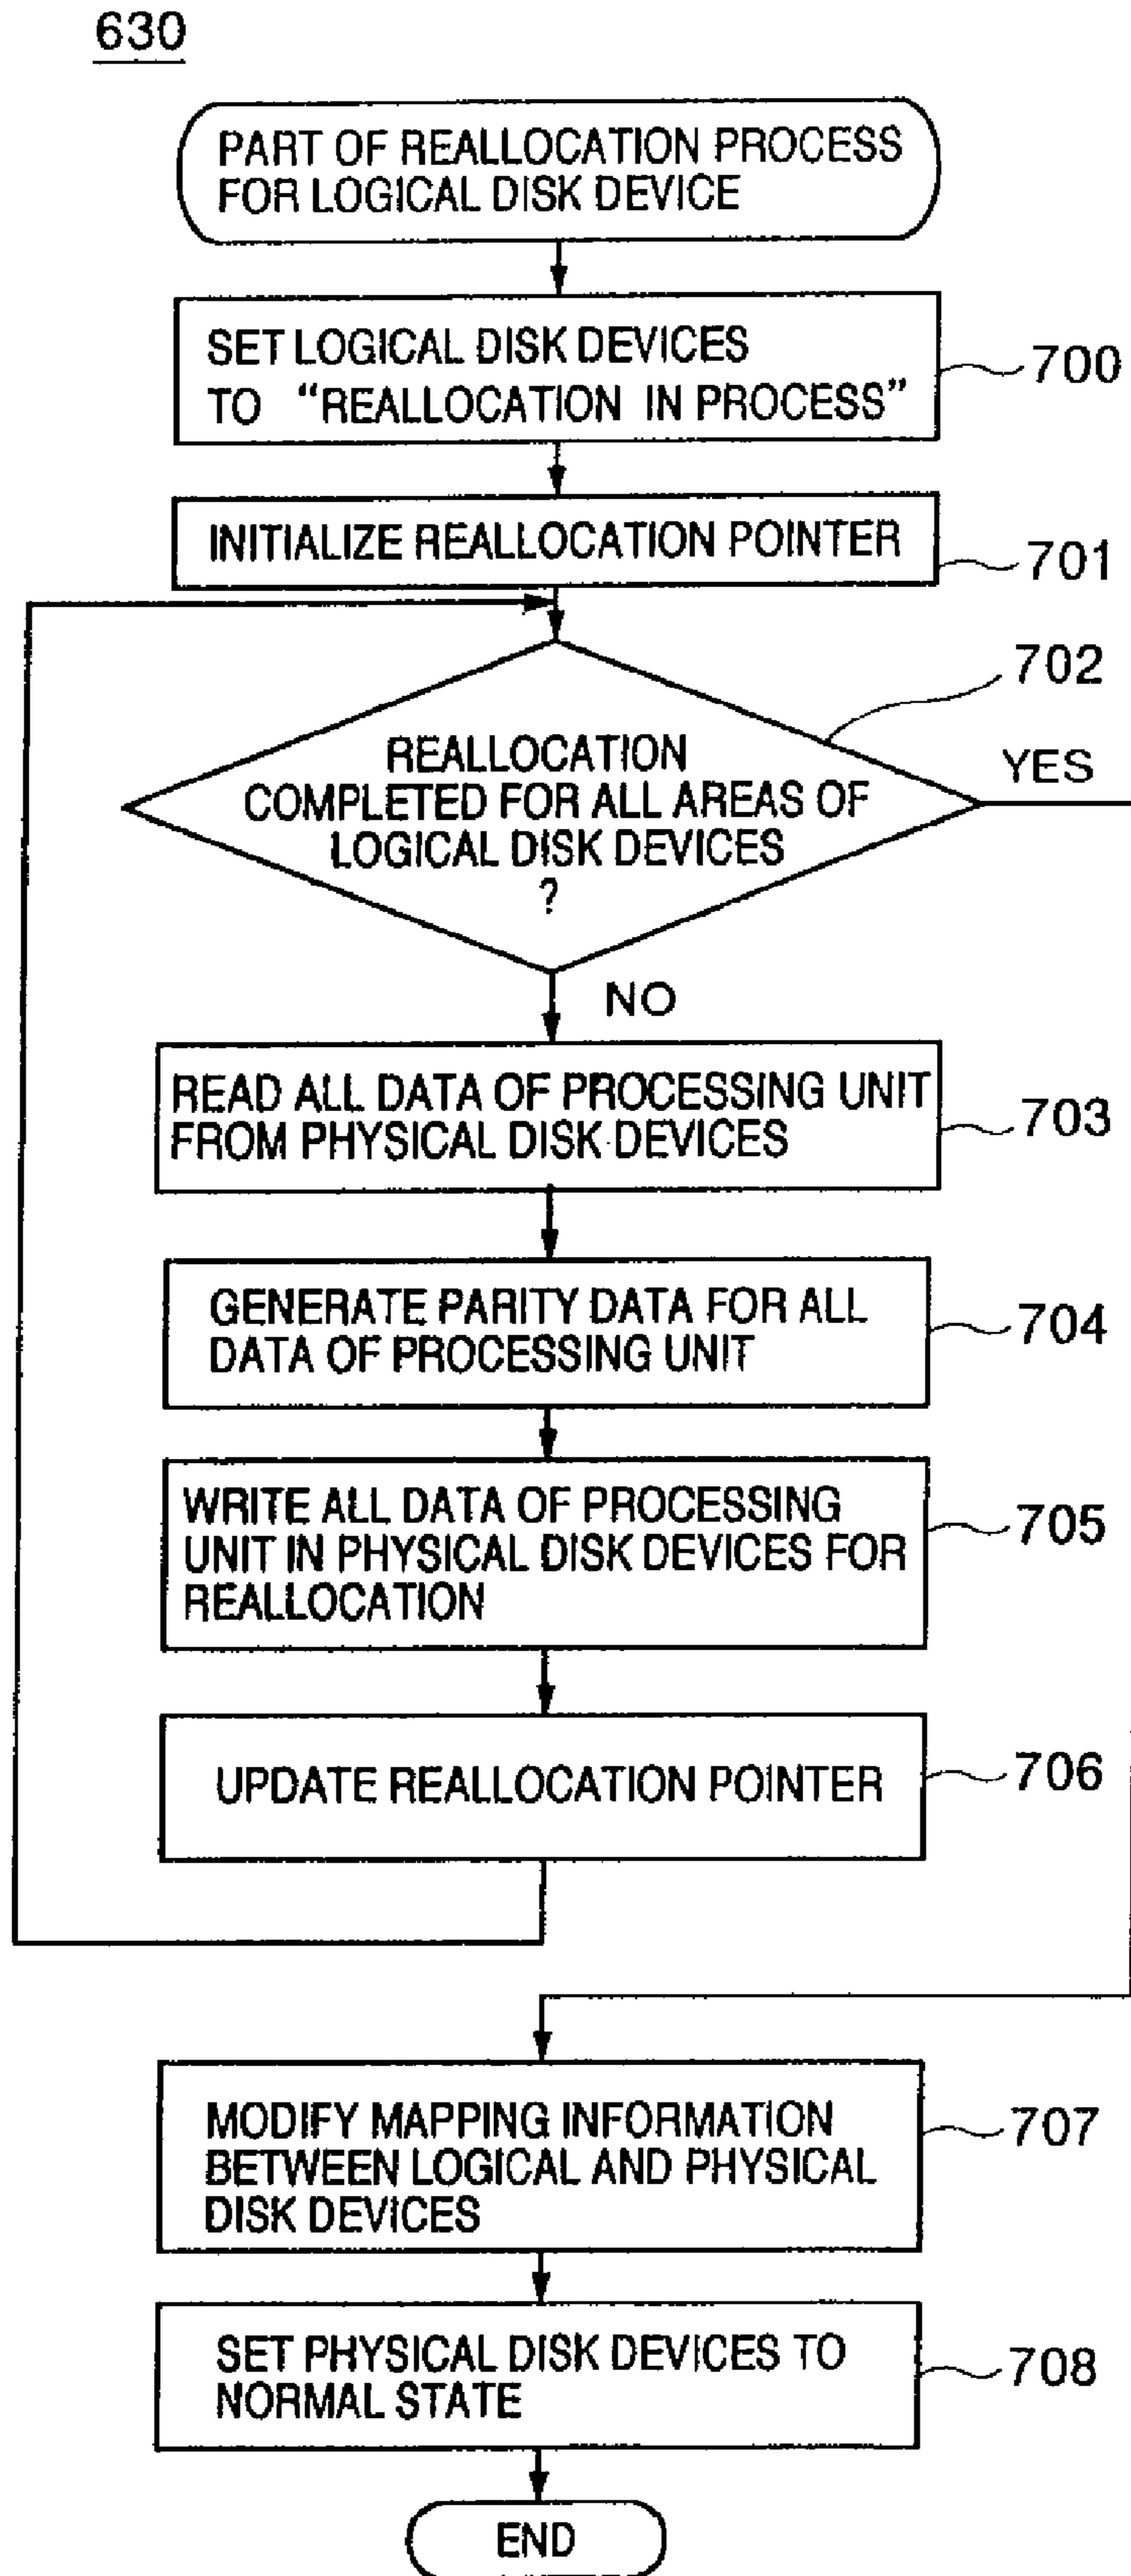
630

PART OF REALLOCATION PROCESS FOR LOGICAL DISK DEVICE

SET LOGICAL DISK DEVICES TO "REALLOCATION IN PROCESS"

700

INITIALIZE REALLOCATION POINTER

701

702

REALLOCATION COMPLETED FOR ALL AREAS OF LOGICAL DISK DEVICES ?

YES

NO

READ ALL DATA OF PROCESSING UNIT FROM PHYSICAL DISK DEVICES

703

GENERATE PARITY DATA FOR ALL DATA OF PROCESSING UNIT

704

WRITE ALL DATA OF PROCESSING UNIT IN PHYSICAL DISK DEVICES FOR REALLOCATION

705

UPDATE REALLOCATION POINTER

706

MODIFY MAPPING INFORMATION BETWEEN LOGICAL AND PHYSICAL DISK DEVICES

707

SET PHYSICAL DISK DEVICES TO NORMAL STATE

708

END